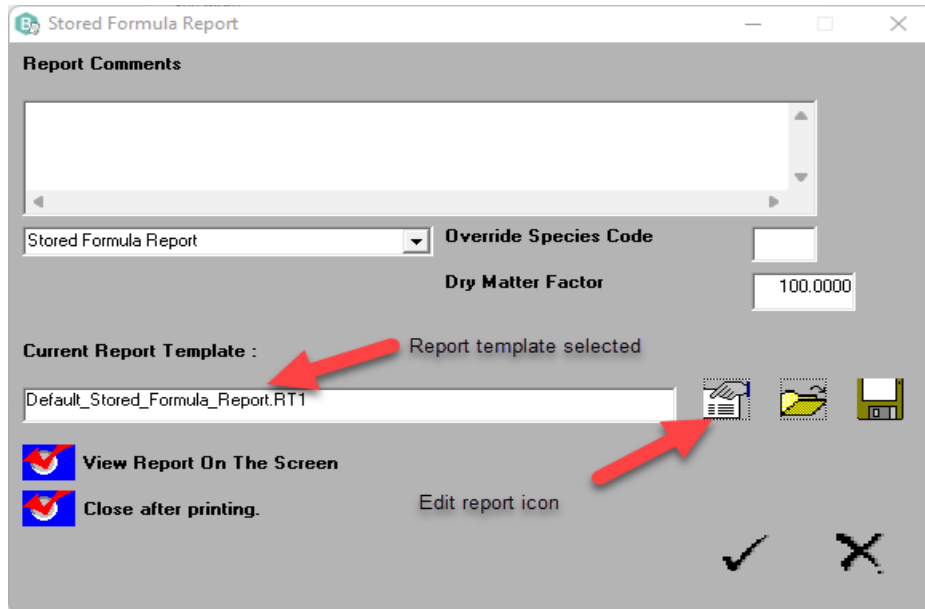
Stored Formula Report

Report Comments

Stored Formula Report

Override Species Code

Dry Matter Factor

100.0000

Current Report Template :

Report template selected

Default_Stored_Formula_Report.RT1

View Report On The Screen

Close after printing.

Edit report icon